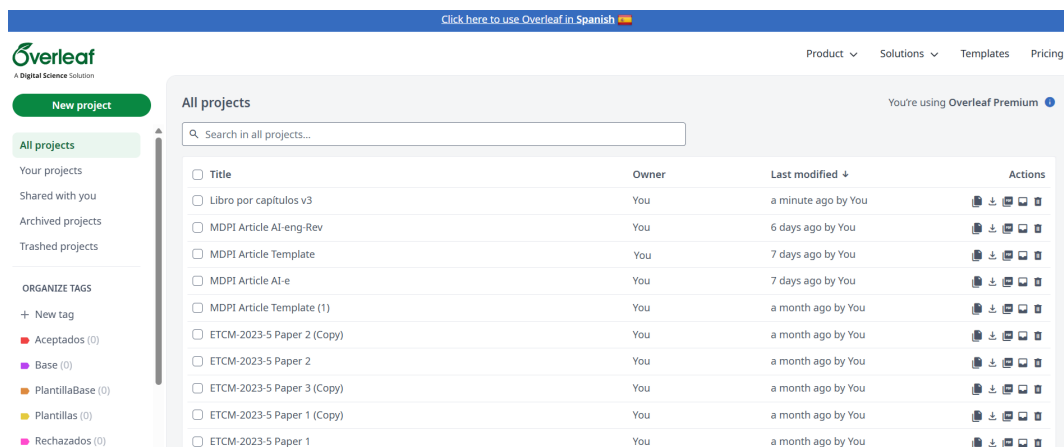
Click here to use Overleaf in Spanish

Overleaf
A Digital Science Solution

Product ∨ Solutions ∨ Templates Pricing

New project

All projects
Your projects
Shared with you
Archived projects
Trashed projects

ORGANIZE TAGS
+ New tag
Aceptados (0)
Base (0)
PlantillaBase (0)
Plantillas (0)
Rechazados (0)

All projects

You're using Overleaf Premium

Search in all projects...

| Title | Owner | Last modified ↓ | Actions |
|---|---|---|---|
| Libro por capítulos v3 | You | a minute ago by You | |
| MDPI Article AI-eng-Rev | You | 6 days ago by You | |
| MDPI Article Template | You | 7 days ago by You | |
| MDPI Article AI-e | You | 7 days ago by You | |
| MDPI Article Template (1) | You | a month ago by You | |
| ETCM-2023-5 Paper 2 (Copy) | You | a month ago by You | |
| ETCM-2023-5 Paper 2 | You | a month ago by You | |
| ETCM-2023-5 Paper 3 (Copy) | You | a month ago by You | |
| ETCM-2023-5 Paper 1 (Copy) | You | a month ago by You | |
| ETCM-2023-5 Paper 1 | You | a month ago by You | |